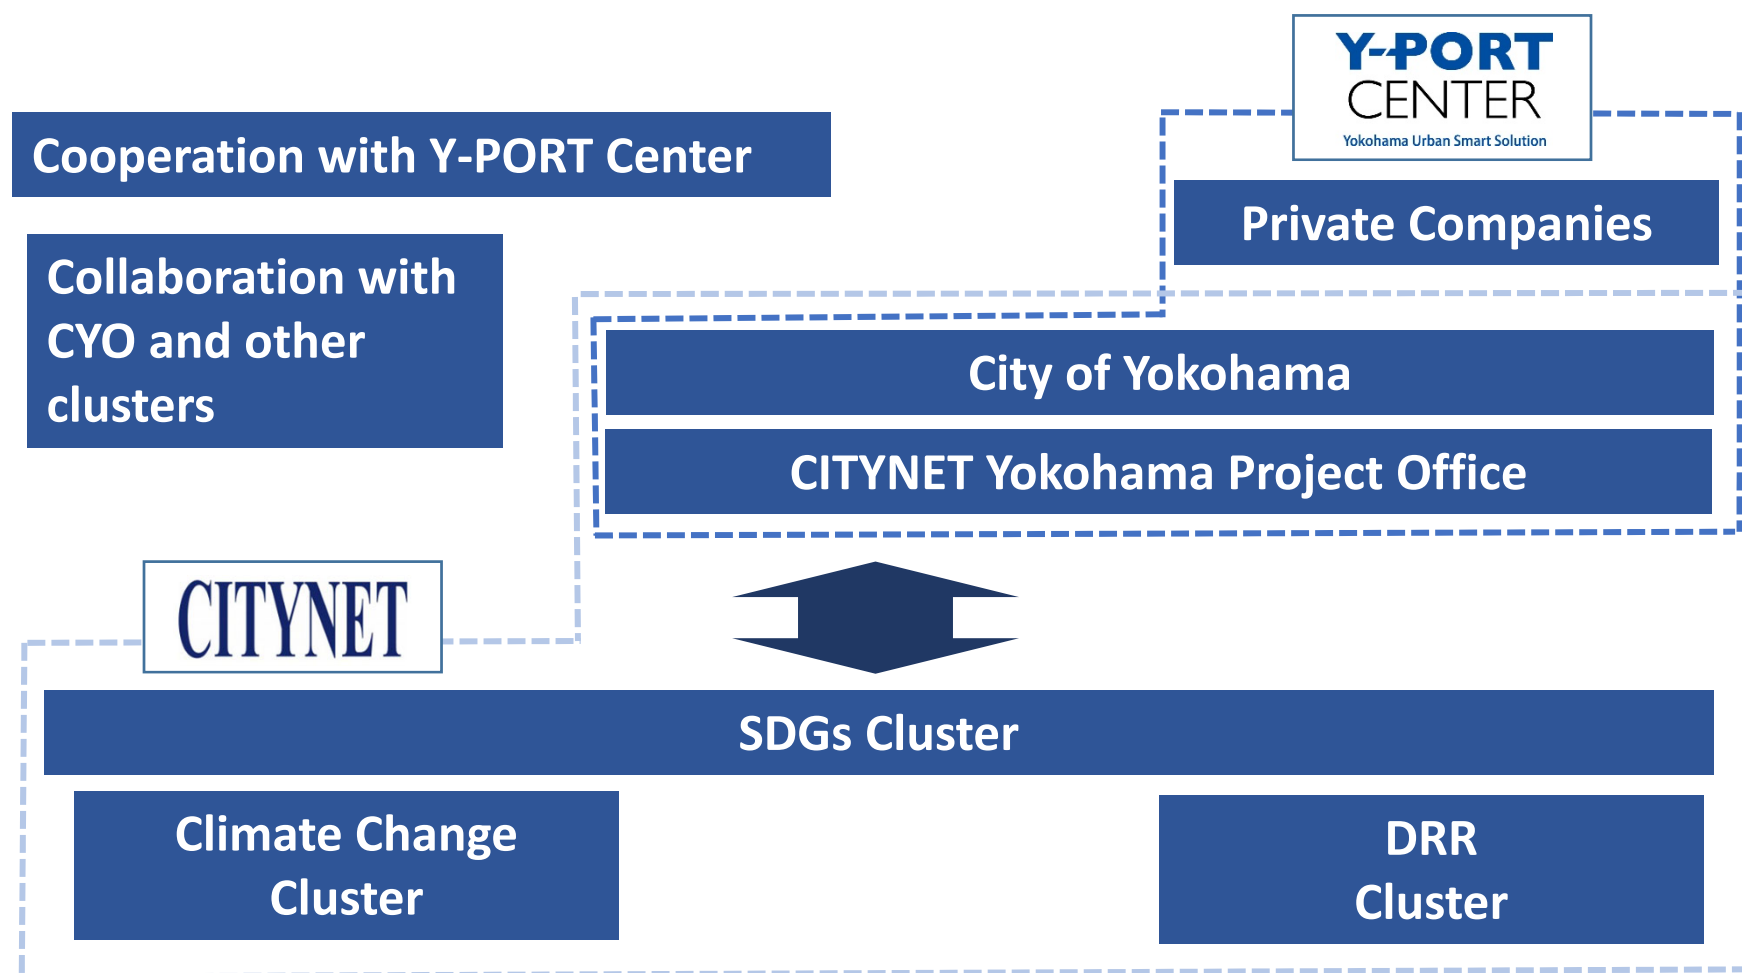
Y-PORT CENTER
Yokohama Urban Smart Solution

Cooperation with Y-PORT Center

Private Companies

Collaboration with CYO and other clusters

City of Yokohama

CITYNET Yokohama Project Office

CITYNET

SDGs Cluster

Climate Change Cluster

DRR Cluster